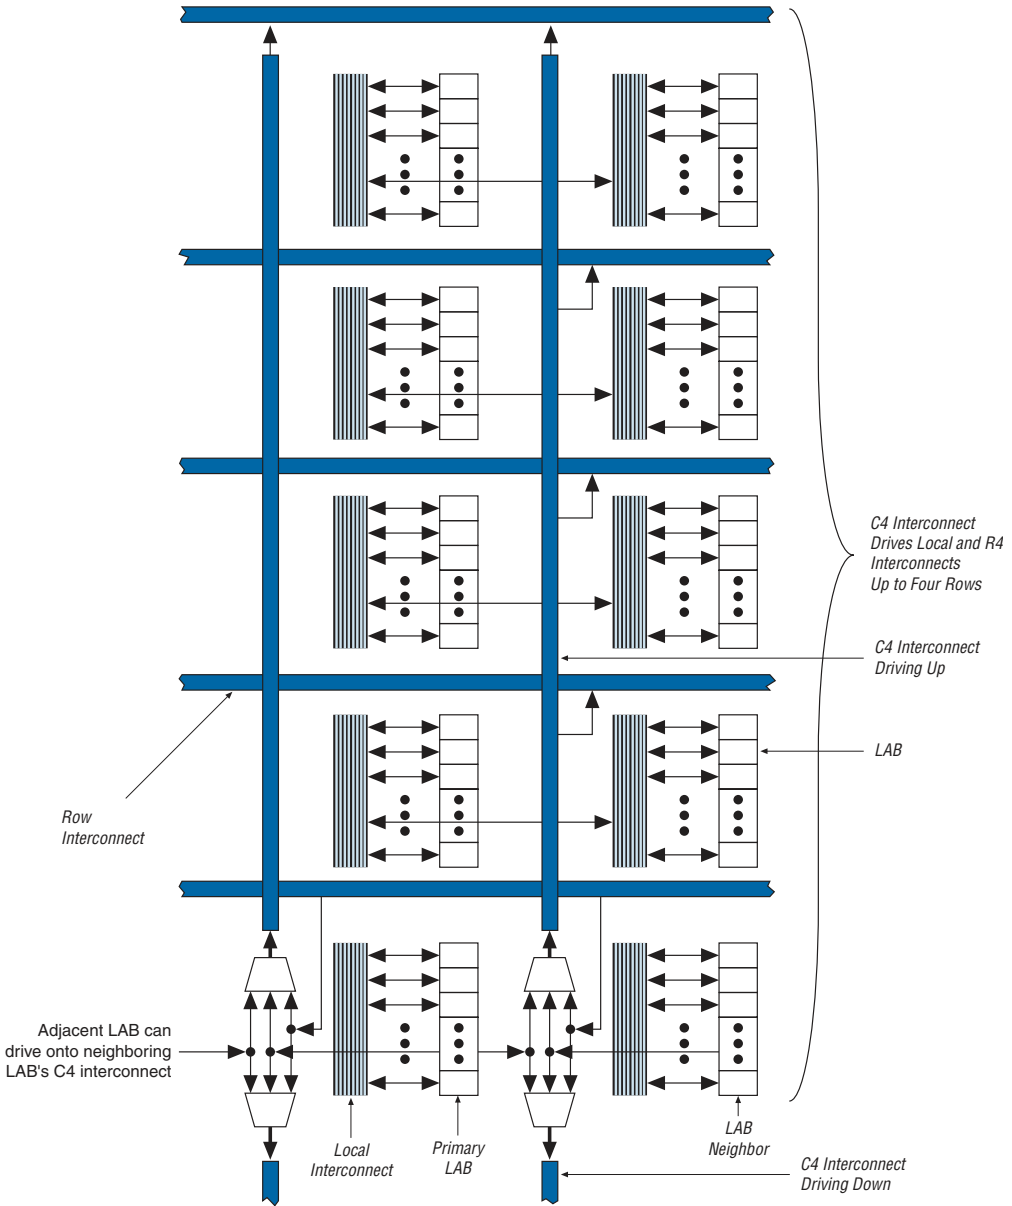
C4 Interconnect Drives Local and R4 Interconnects Up to Four Rows

C4 Interconnect Driving Up

LAB

Row Interconnect

Adjacent LAB can drive onto neighboring LAB's C4 interconnect

Local Interconnect

Primary LAB

LAB Neighbor

C4 Interconnect Driving Down